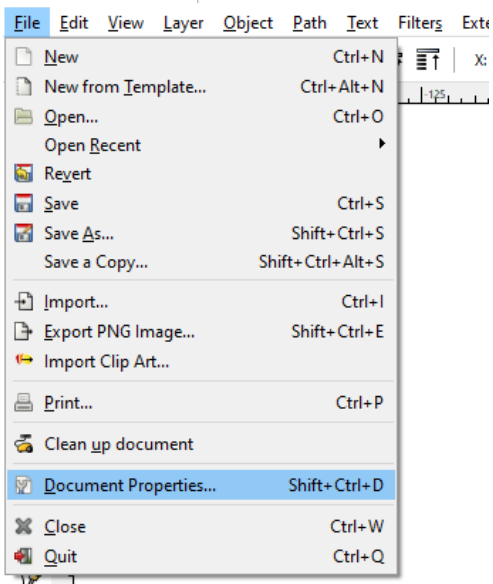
File Edit View Layer Object Path Text Filters Exte

X:

-125

New Ctrl+N
New from Template... Ctrl+Alt+N
Open... Ctrl+O
Open Recent
Revert
Save Ctrl+S
Save As... Shift+Ctrl+S
Save a Copy... Shift+Ctrl+Alt+S
Import... Ctrl+I
Export PNG Image... Shift+Ctrl+E
Import Clip Art...
Print... Ctrl+P
Clean up document
Document Properties... Shift+Ctrl+D
Close Ctrl+W
Quit Ctrl+Q